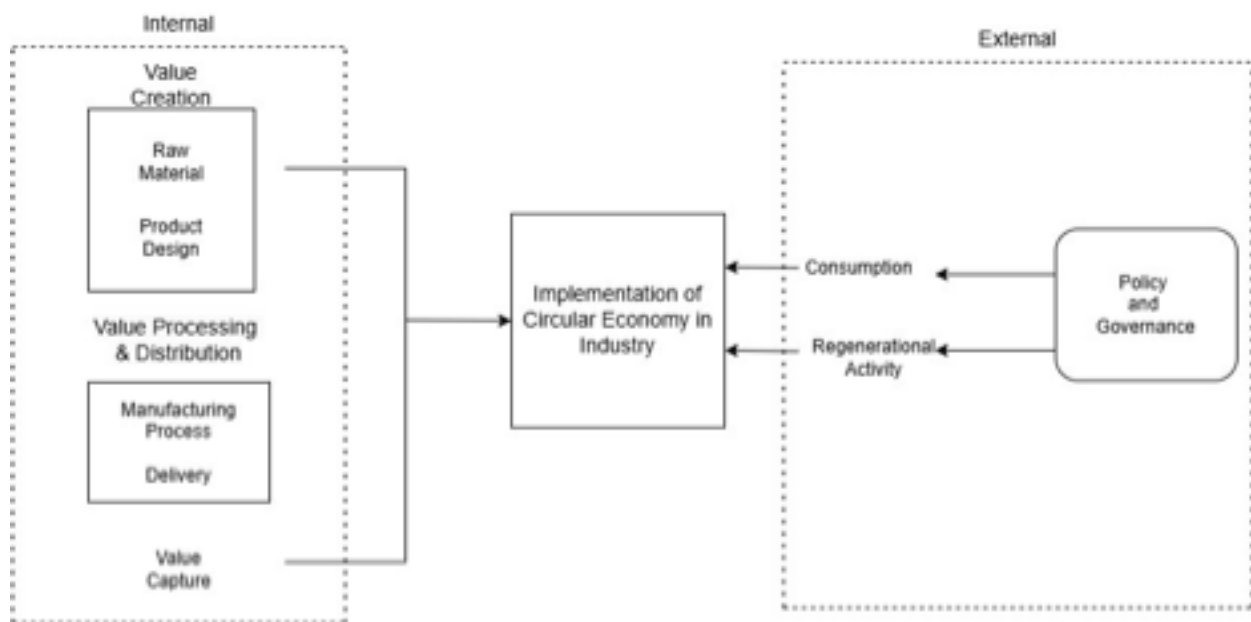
Internal

Value Creation

Raw Material

Product Design

Value Processing & Distribution

Manufacturing Process

Delivery

Value Capture

Implementation of Circular Economy in Industry

External

Consumption

Regenerational Activity

Policy and Governance